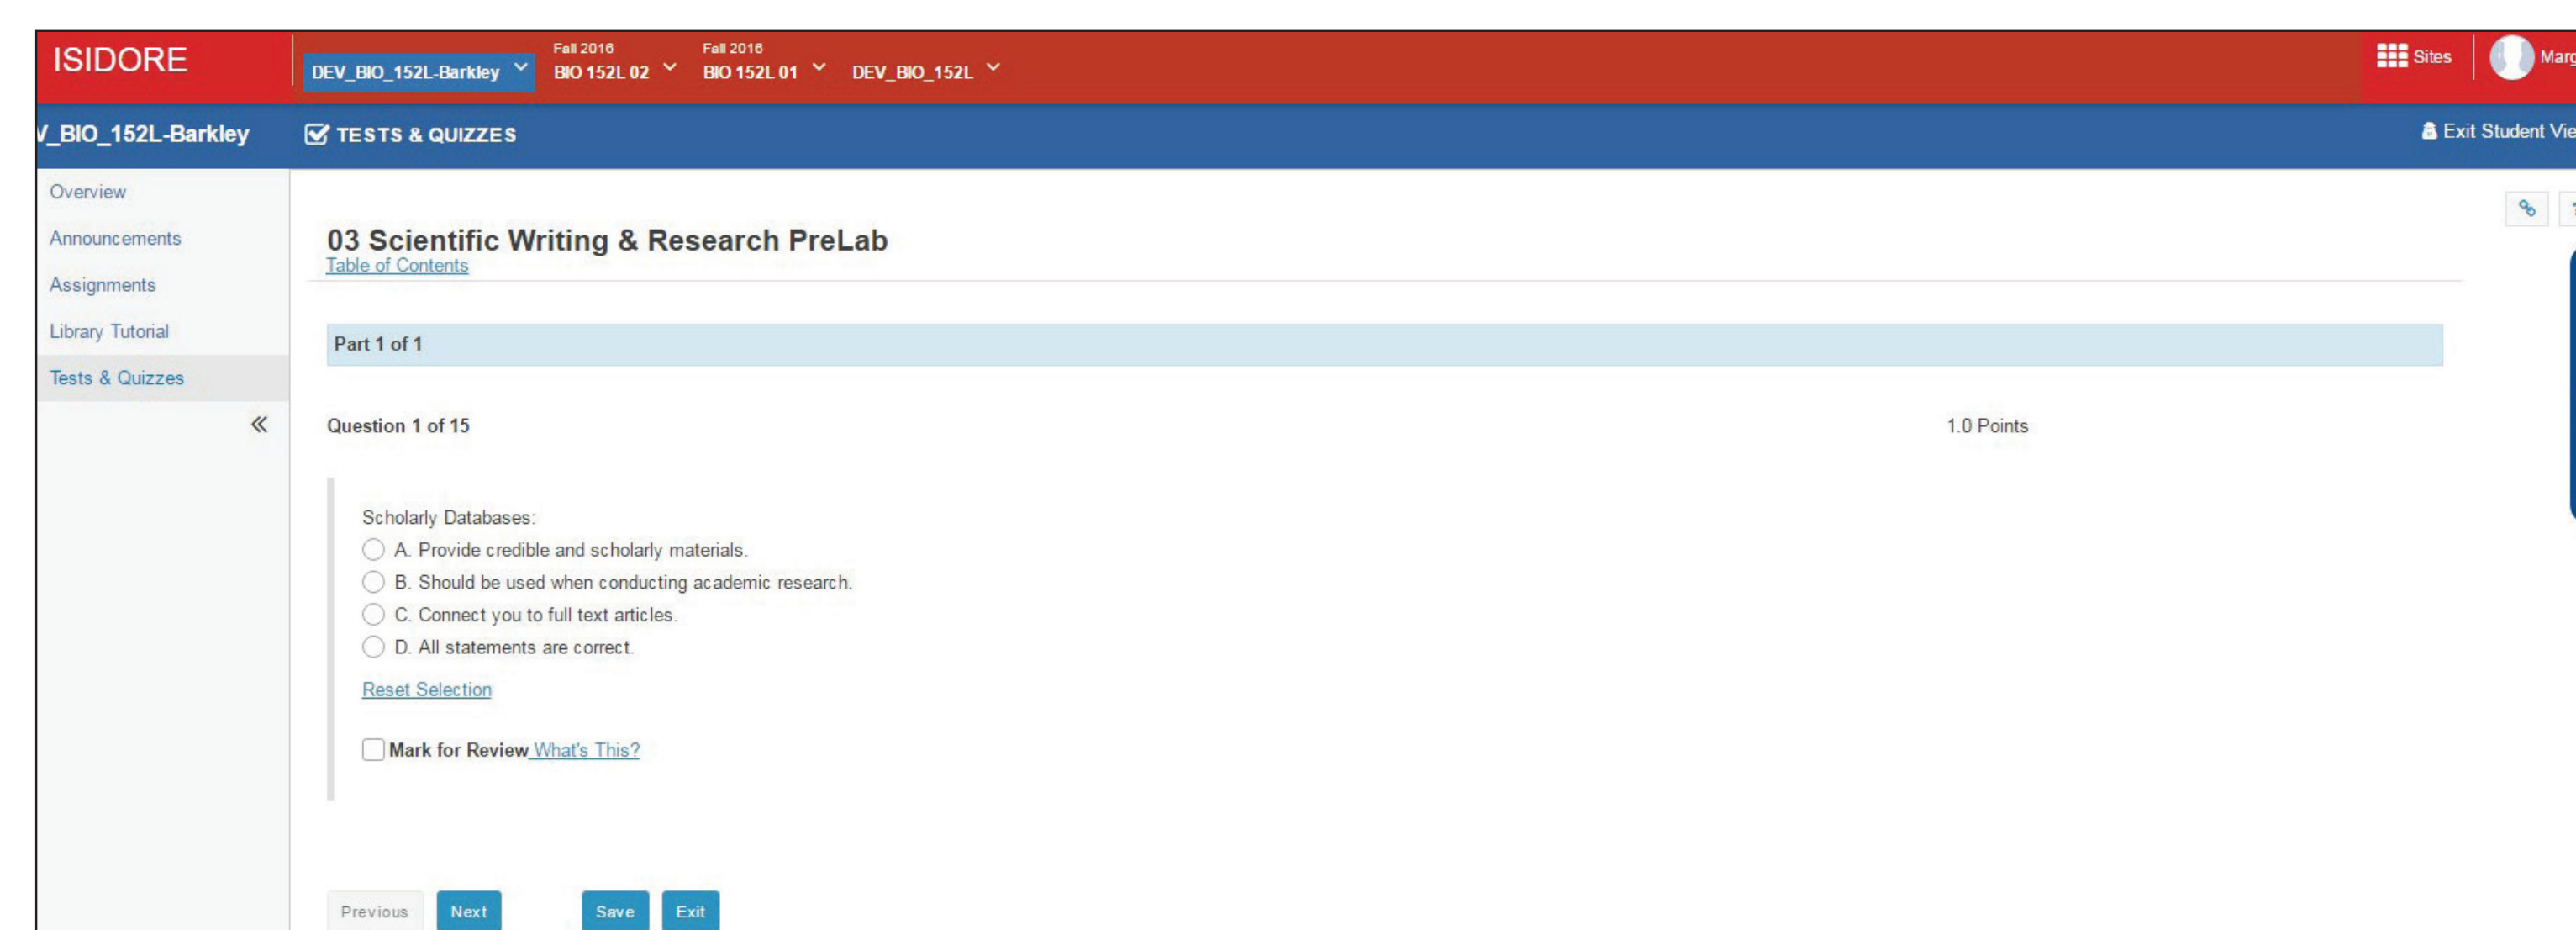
ISIDORE

DEV_BIO_152L-Barkley

Fall 2016
BIO 152L 02

Fall 2016
BIO 152L 01

DEV_BIO_152L

Sites

Marg

V_BIO_152L-Barkley

TESTS & QUIZZES

Exit Student Vie

Overview

Announcements

Assignments

Library Tutorial

Tests & Quizzes

03 Scientific Writing & Research PreLab

Table of Contents

Part 1 of 1

Question 1 of 15

1.0 Points

Scholarly Databases:

A. Provide credible and scholarly materials.

B. Should be used when conducting academic research.

C. Connect you to full text articles.

D. All statements are correct.

Reset Selection

Mark for Review What's This?

Previous Next Save Exit